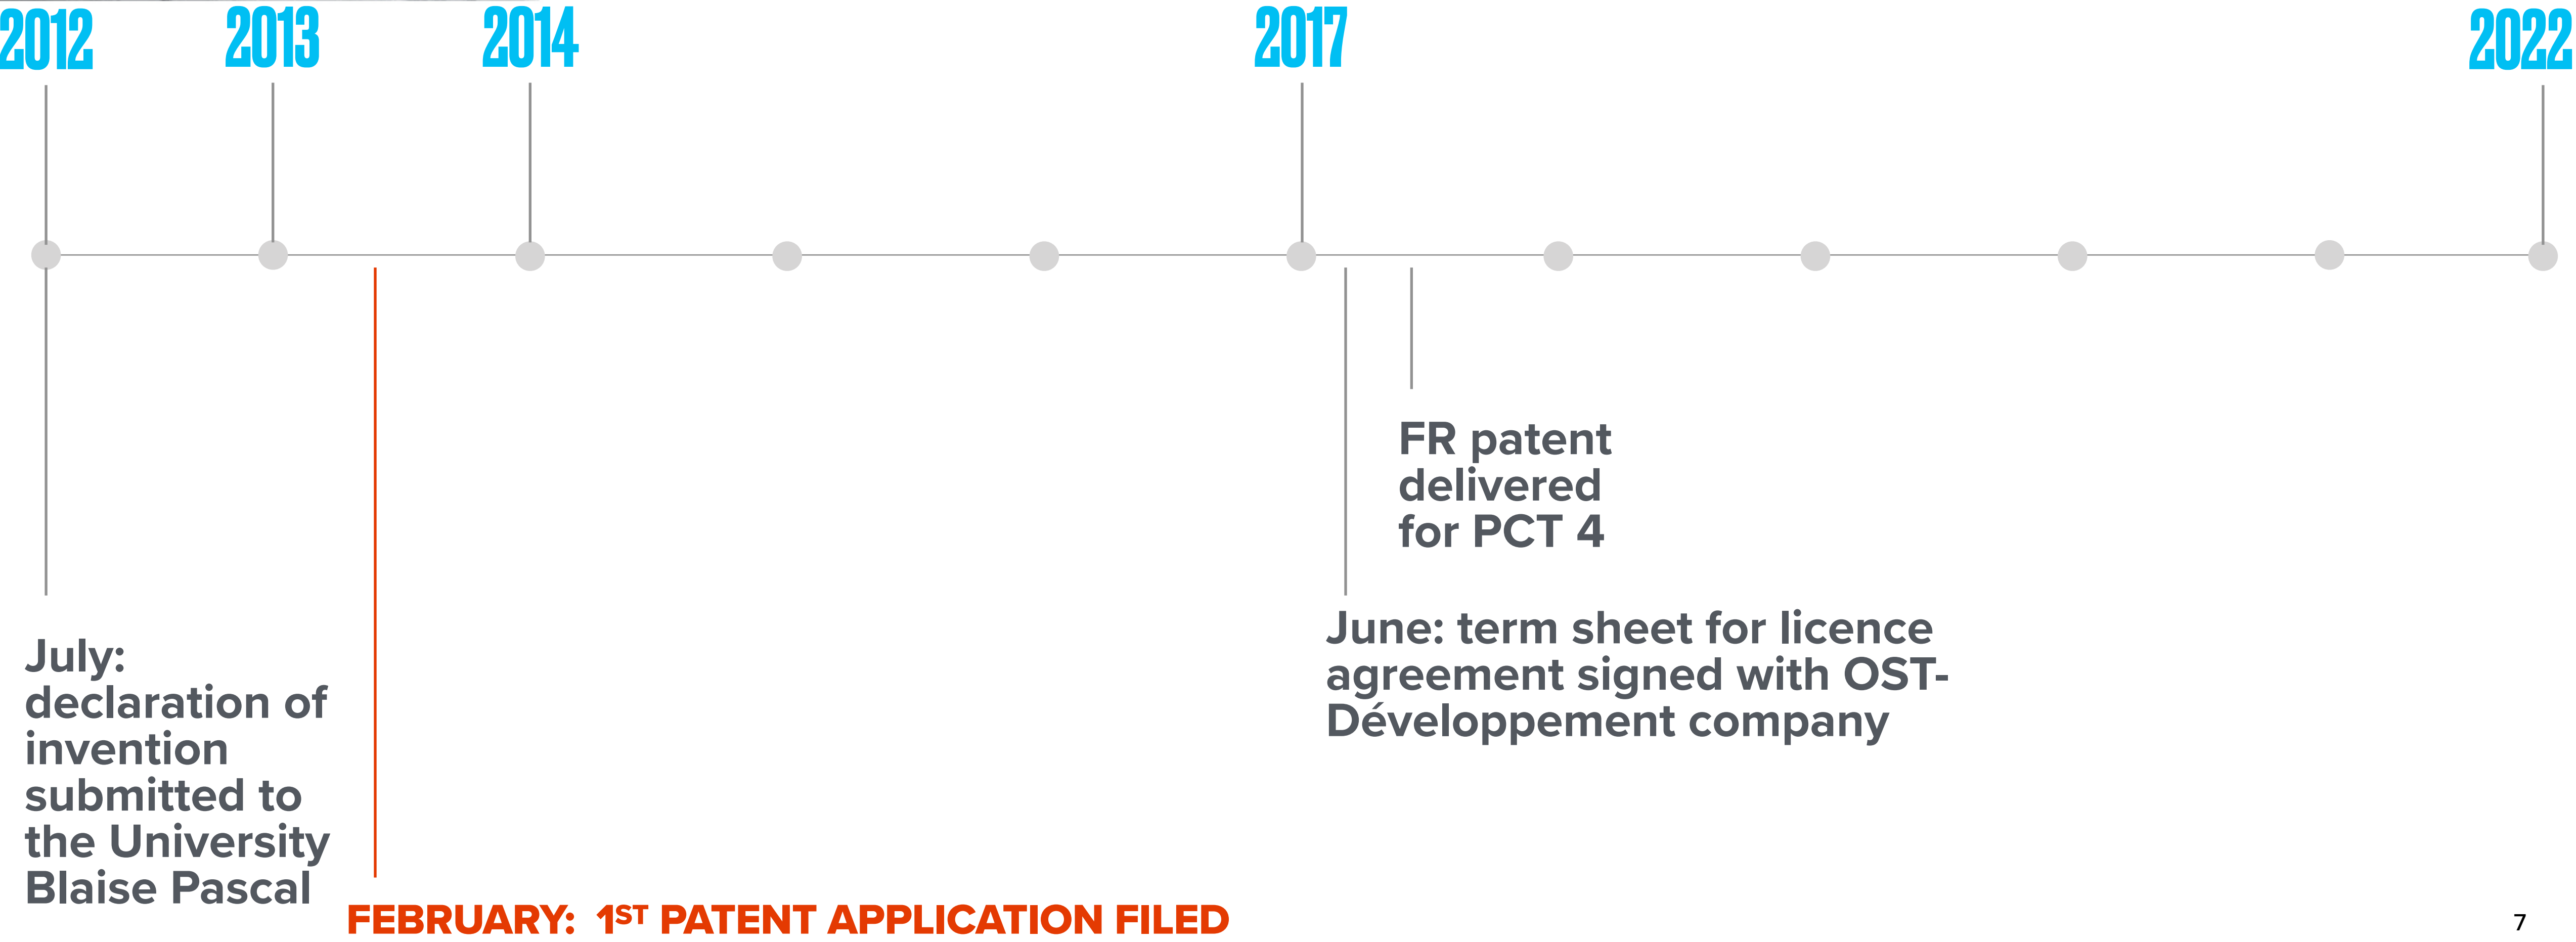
2012 2013 2014 2017 2022

FR patent delivered for PCT 4

June: term sheet for licence agreement signed with OST-Développement company

July: declaration of invention submitted to the University Blaise Pascal

FEBRUARY: 1$^{ST}$ PATENT APPLICATION FILED

7